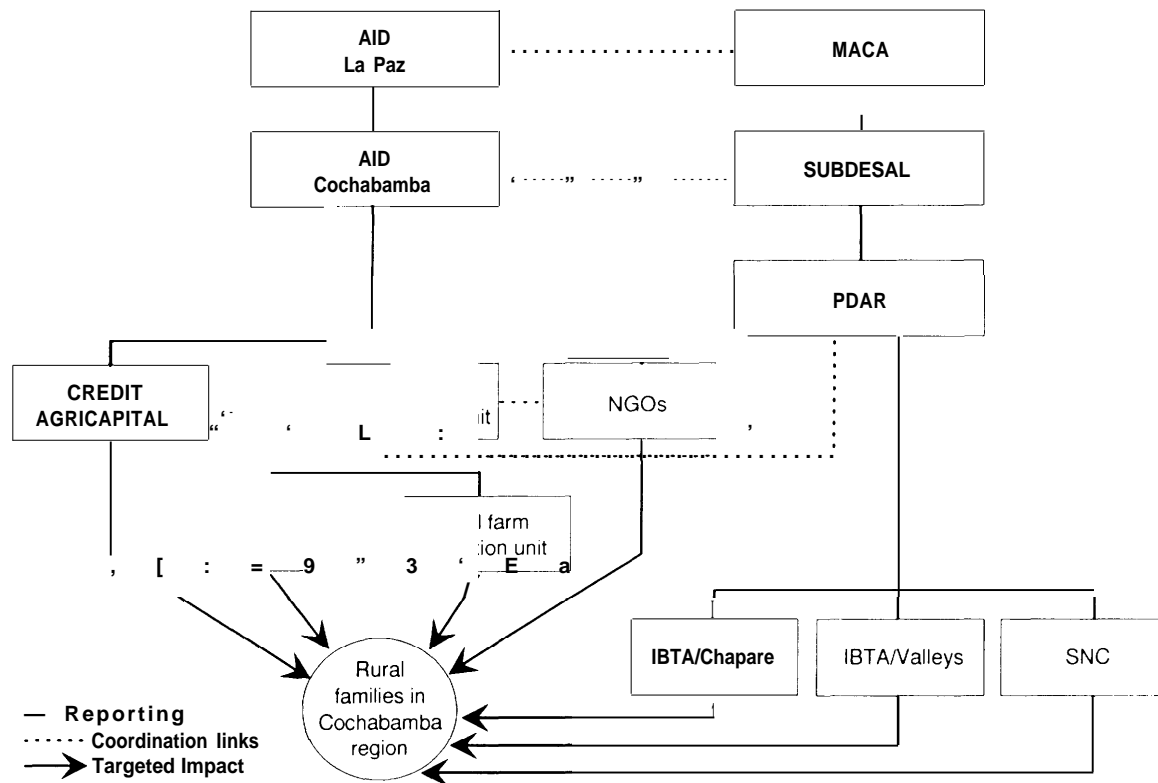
AID
La Paz

MACA

AID
Cochabamba

SUBDESAL

PDAR

CREDIT
AGRICAPITAL

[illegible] it

NGOs

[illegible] l farm
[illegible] tion unit

IBTA/Chapare

IBTA/Valleys

SNC

Rural families in Cochabamba region

— Reporting
...... Coordination links
→ Targeted Impact